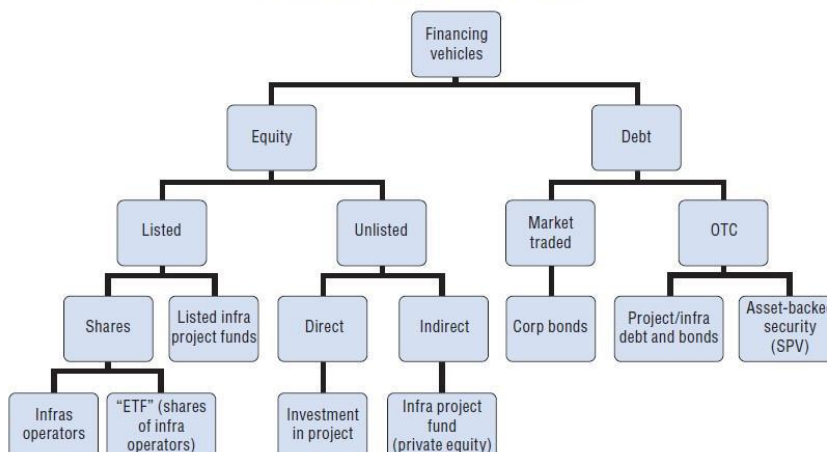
Financing vehicles

Equity

Debt

Listed

Unlisted

Market traded

OTC

Shares

Listed infra project funds

Direct

Indirect

Corp bonds

Project/infra debt and bonds

Asset-backe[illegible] security (SPV)

Infras operators

"ETF" (shares of infra operators)

Investment in project

Infra project fund (private equity)